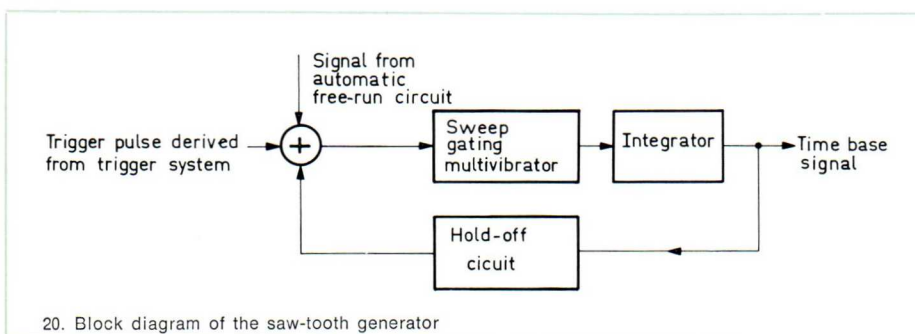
Signal from automatic free-run circuit

Trigger pulse derived from trigger system

+

Sweep gating multivibrator

Integrator

Time base signal

Hold-off cicuit

20. Block diagram of the saw-tooth generator